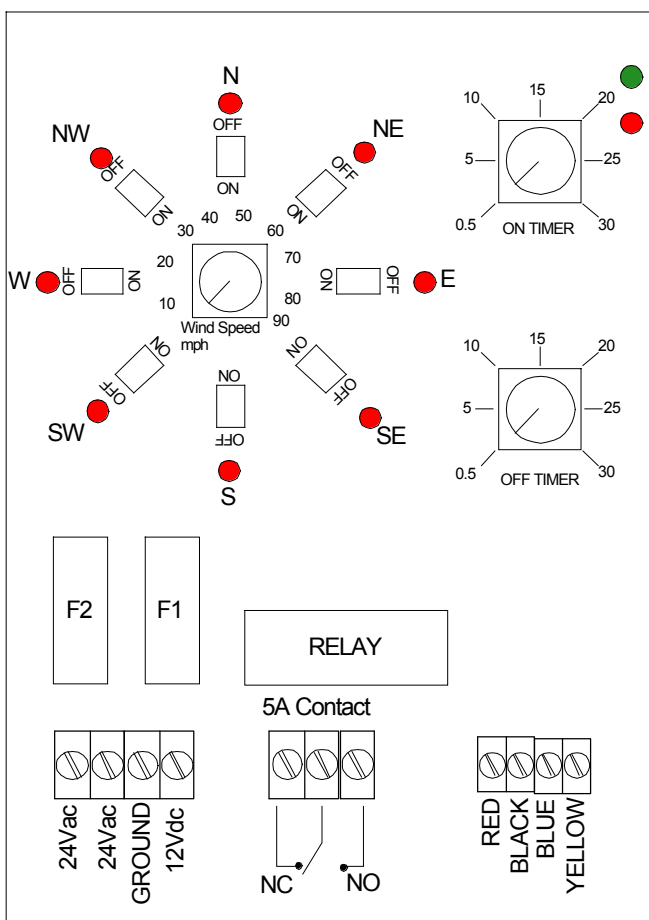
N
OFF
ON
NW
OFF
ON
NE
OFF
ON
30 40 50 60
20
10
70
80
90
Wind Speed
mph
W
OFF
ON
ON
OFF
E
ON
OFF
NO
OFF
ON
OFF
SW
SE
S

10 15 20
5 25
0.5 30
ON TIMER

10 15 20
5 25
0.5 30
OFF TIMER

F2
F1
RELAY
5A Contact

24Vac
24Vac
GROUND
12Vdc

NC
NO

RED
BLACK
BLUE
YELLOW